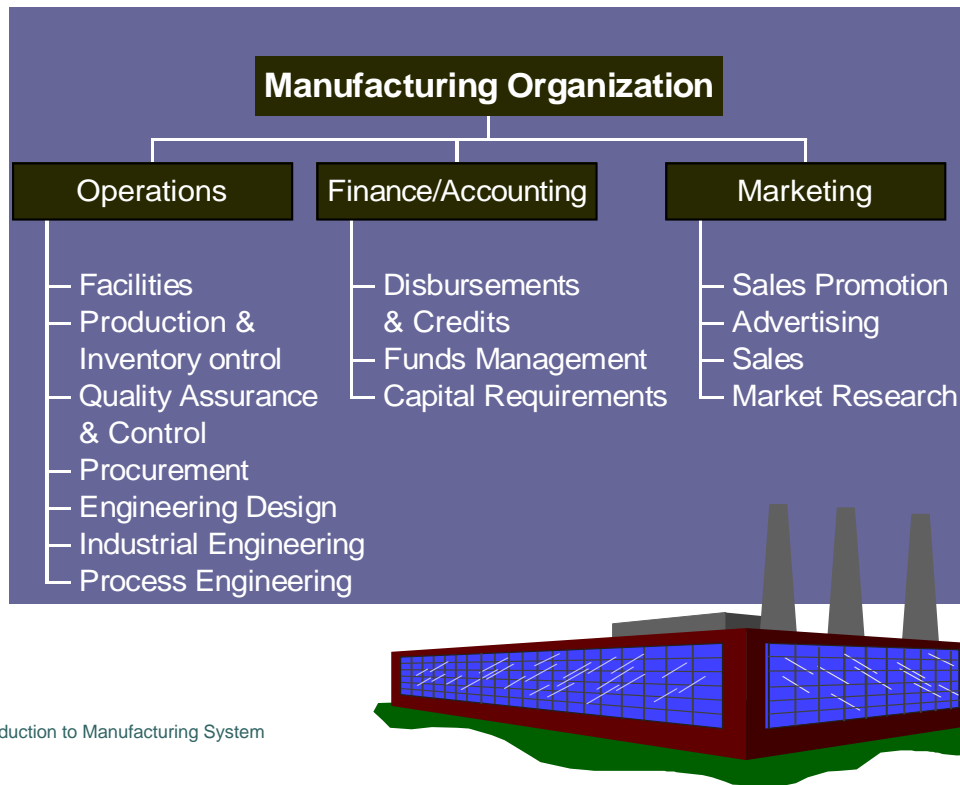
Manufacturing Organization

Operations

Facilities
Production & Inventory ontrol
Quality Assurance & Control
Procurement
Engineering Design
Industrial Engineering
Process Engineering

Finance/Accounting

Disbursements & Credits
Funds Management
Capital Requirements

Marketing

Sales Promotion
Advertising
Sales
Market Research

duction to Manufacturing System